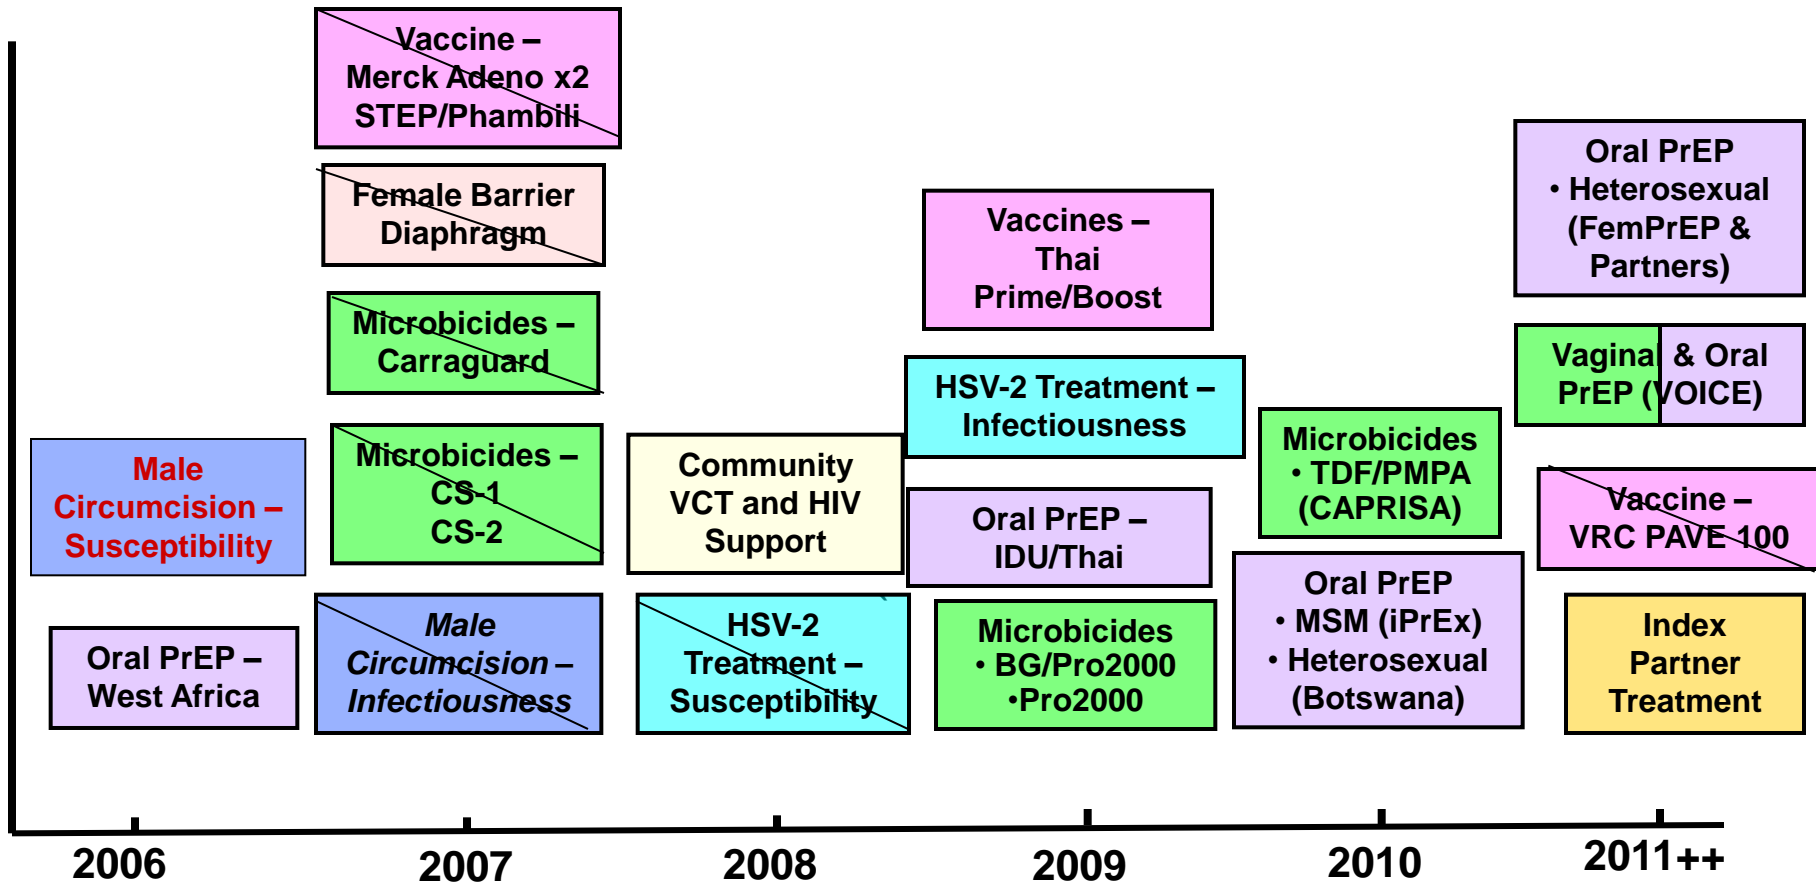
Vaccine – Merck Adeno x2 STEP/Phambili

Female Barrier Diaphragm

Microbicides – Carraguard

Male Circumcision – Susceptibility

Microbicides – CS-1 CS-2

Oral PrEP – West Africa

Male Circumcision – Infectiousness

Community VCT and HIV Support

HSV-2 Treatment – Susceptibility

Vaccines – Thai Prime/Boost

HSV-2 Treatment – Infectiousness

Oral PrEP – IDU/Thai

Microbicides • BG/Pro2000 •Pro2000

Microbicides • TDF/PMPA (CAPRISA)

Oral PrEP • MSM (iPrEx) • Heterosexual (Botswana)

Oral PrEP • Heterosexual (FemPrEP & Partners)

Vaginal & Oral PrEP (VOICE)

Vaccine – VRC PAVE 100

Index Partner Treatment

2006

2007

2008

2009

2010

2011++